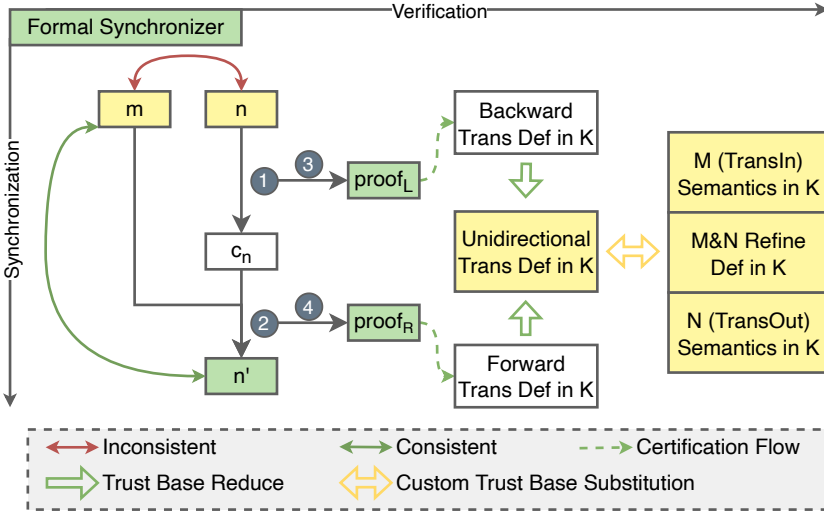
Formal Synchronizer

Verification

Synchronization

m

n

1

3

$\text{proof}_L$

$c_n$

2

4

$\text{proof}_R$

n'

Backward Trans Def in K

Unidirectional Trans Def in K

Forward Trans Def in K

M (TransIn) Semantics in K

M&N Refine Def in K

N (TransOut) Semantics in K

Inconsistent

Consistent

Certification Flow

Trust Base Reduce

Custom Trust Base Substitution